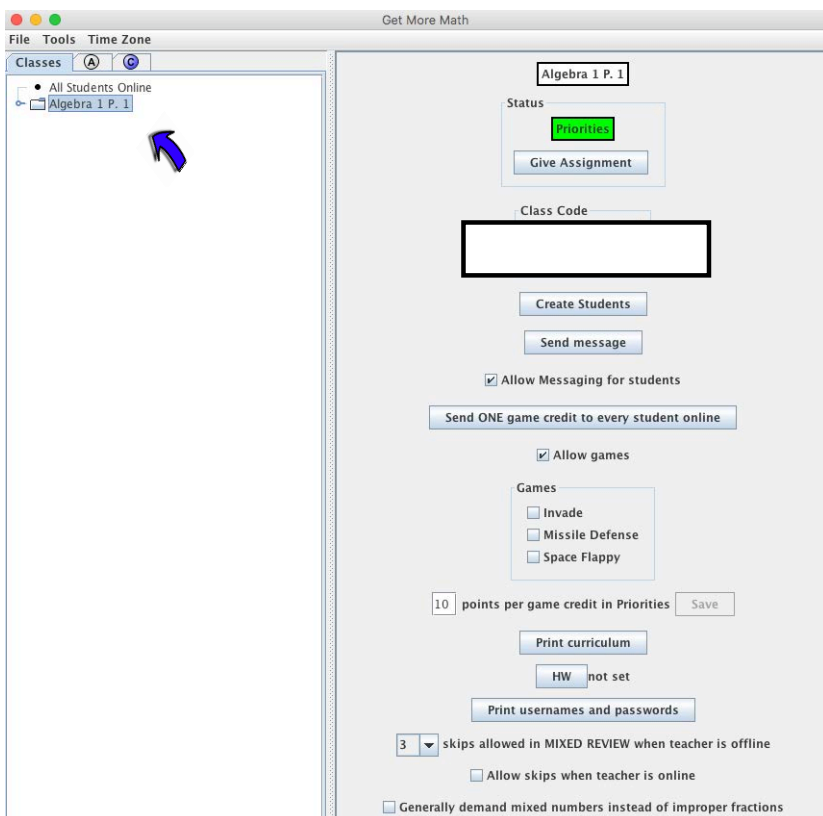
Get More Math

File Tools Time Zone

Classes Ⓐ Ⓒ

All Students Online
Algebra 1 P. 1

Algebra 1 P. 1

Status

Priorities

Give Assignment

Class Code

Create Students

Send message

☑ Allow Messaging for students

Send ONE game credit to every student online

☑ Allow games

Games

☐ Invade
☐ Missile Defense
☐ Space Flappy

10 points per game credit in Priorities Save

Print curriculum

HW not set

Print usernames and passwords

3 skips allowed in MIXED REVIEW when teacher is offline

☐ Allow skips when teacher is online

☐ Generally demand mixed numbers instead of improper fractions